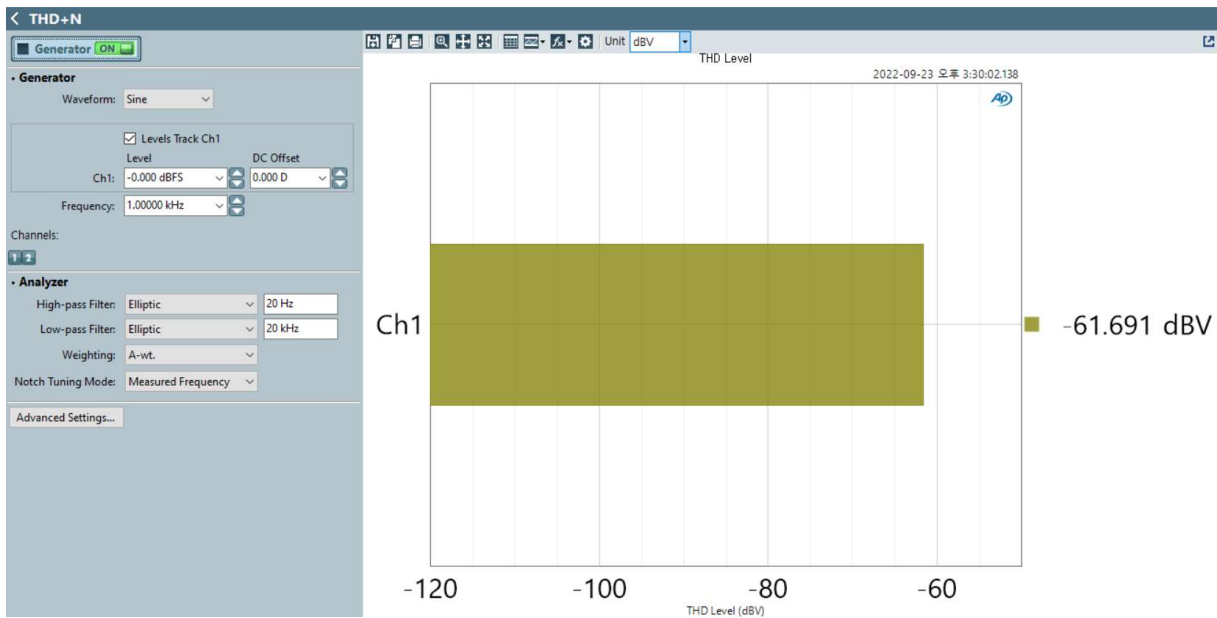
THD+N

Generator ON

Generator

Waveform: Sine

Levels Track Ch1

Level

DC Offset

Ch1: -0.000 dBFS 0.000 D

Frequency: 1.00000 kHz

Channels:

1 2

Analyzer

High-pass Filter: Elliptic 20 Hz

Low-pass Filter: Elliptic 20 kHz

Weighting: A-wt.

Notch Tuning Mode: Measured Frequency

Advanced Settings...

Unit dBV

THD Level

2022-09-23 오후 3:30:02.138

AP

Ch1

-61.691 dBV

-120 -100 -80 -60

THD Level (dBV)